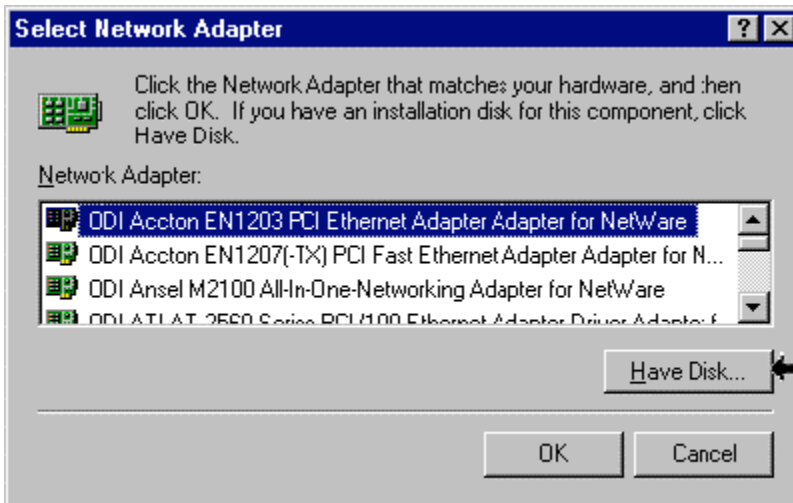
Select Network Adapter

?

Click the Network Adapter that matches your hardware, and then click OK. If you have an installation disk for this component, click Have Disk.

Network Adapter:

ODI Accton EN1203 PCI Ethernet Adapter Adapter for NetWare
ODI Accton EN1207(-TX) PCI Fast Ethernet Adapter Adapter for N...
ODI Ansel M2100 All-In-One-Networking Adapter for NetWare
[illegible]

Have Disk...

OK

Cancel